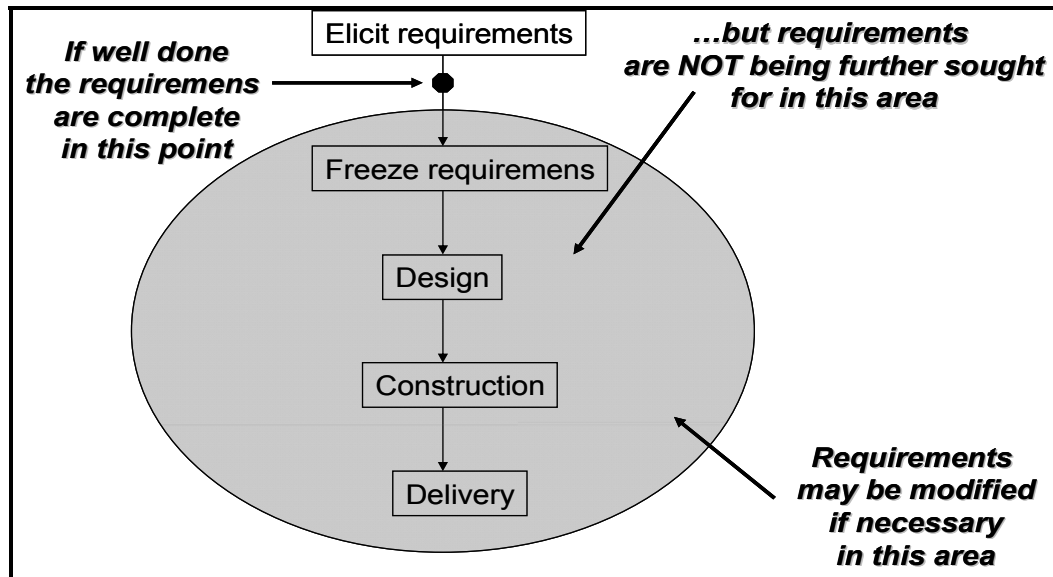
Elicit requirements

If well done the requiremens are complete in this point

…but requirements are NOT being further sought for in this area

Freeze requiremens

Design

Construction

Delivery

Requirements may be modified if necessary in this area